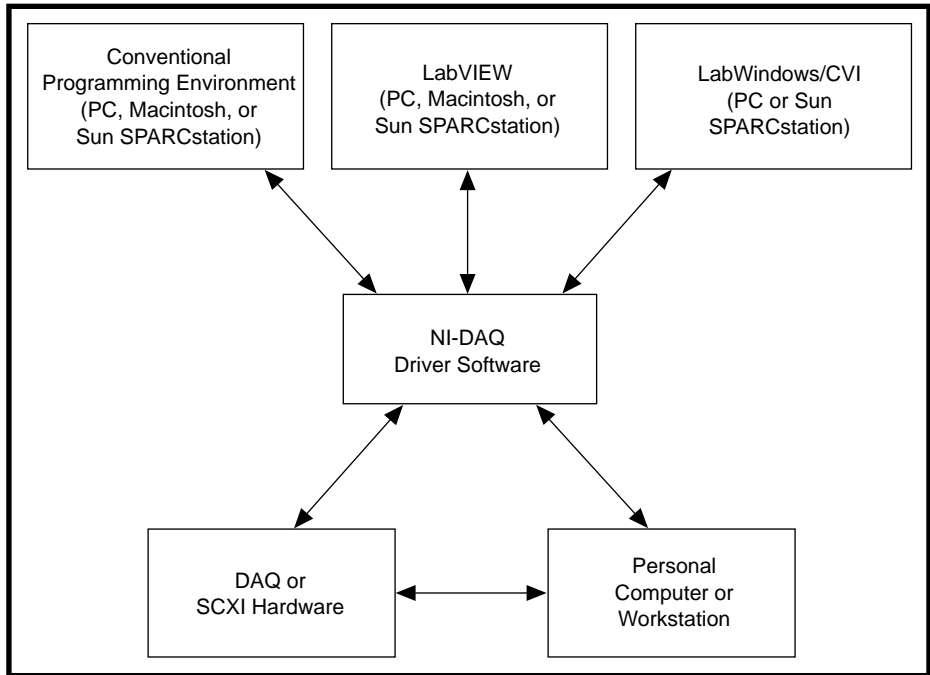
Conventional Programming Environment (PC, Macintosh, or Sun SPARCstation)

LabVIEW (PC, Macintosh, or Sun SPARCstation)

LabWindows/CVI (PC or Sun SPARCstation)

NI-DAQ Driver Software

DAQ or SCXI Hardware

Personal Computer or Workstation